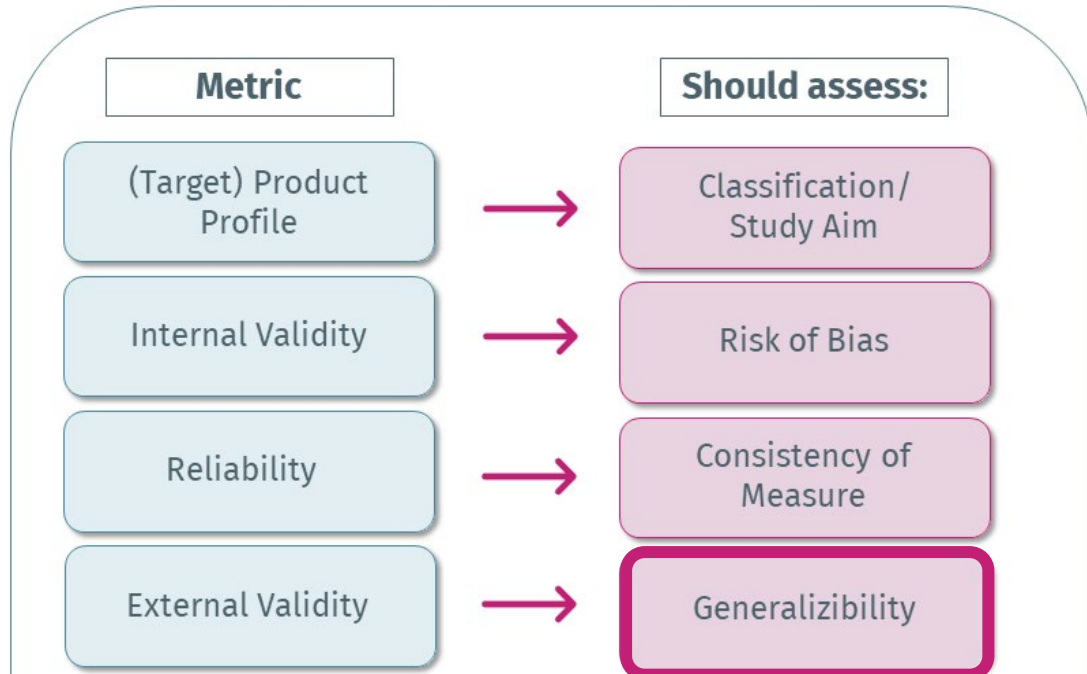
| Metric | Should assess: |
|---|---|
| (Target) Product Profile | Classification/ Study Aim |
| Internal Validity | Risk of Bias |
| Reliability | Consistency of Measure |
| External Validity | Generalizibility |